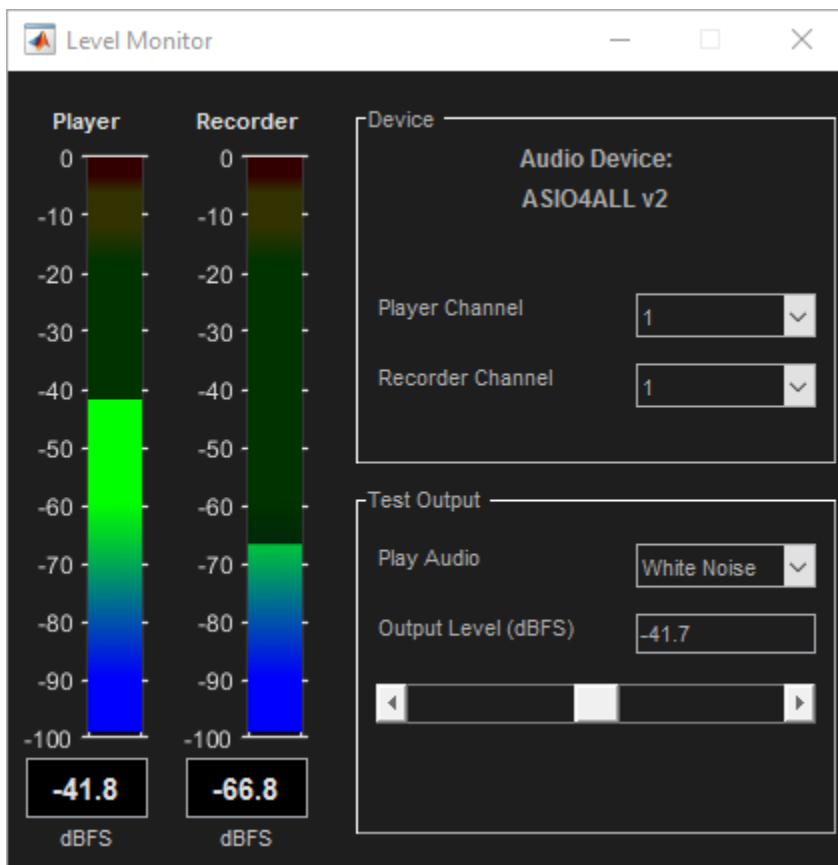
Level Monitor

Player
0
-10
-20
-30
-40
-50
-60
-70
-80
-90
-100
-41.8
dBFS

Recorder
0
-10
-20
-30
-40
-50
-60
-70
-80
-90
-100
-66.8
dBFS

Device
Audio Device:
ASIO4ALL v2
Player Channel
1
Recorder Channel
1

Test Output
Play Audio
White Noise
Output Level (dBFS)
-41.7